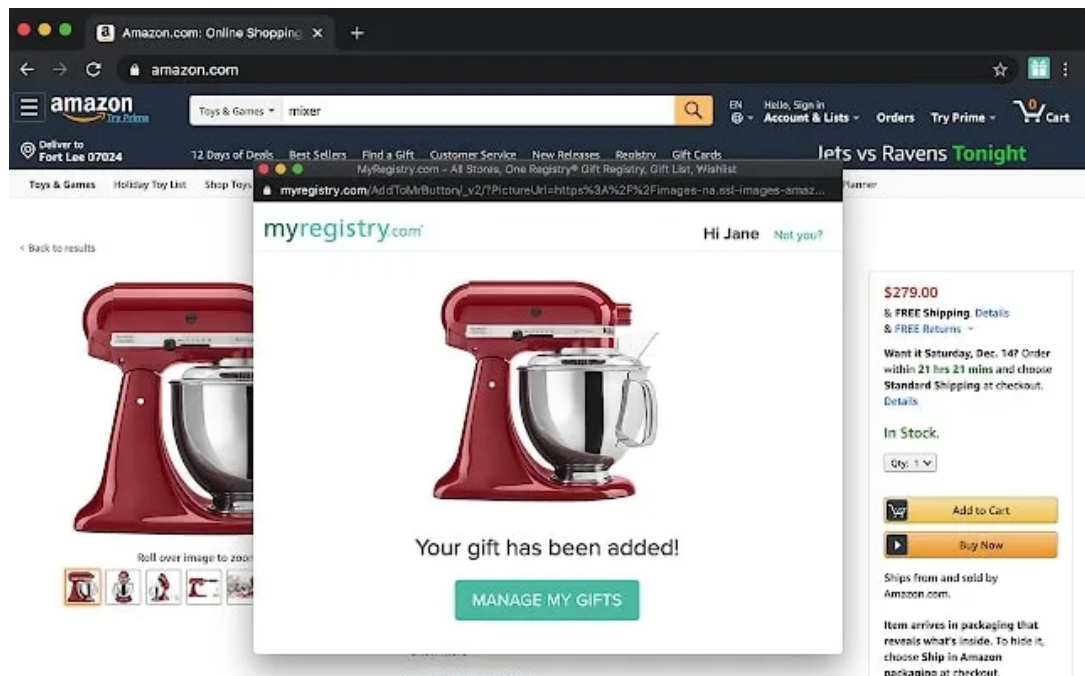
Amazon.com: Online Shopping ×
+
amazon.com
amazon Try Prime
Toys & Games ▾ mixer
EN
Hello, Sign in Account & Lists ▾
Orders
Try Prime ▾
0 Cart
Deliver to Fort Lee 07024
12 Days of Deals Best Sellers Find a Gift Customer Service New Releases Registry Gift Cards
Jets vs Ravens Tonight
Toys & Games Holiday Toy List Shop Toys
Planner
MyRegistry.com - All Stores, One Registry® Gift Registry, Gift List, Wishlist
myregistry.com/AddToMrButton/_v2/?PictureUrl=https%3A%2F%2Fimages-na.ssl-images-amaz...
< Back to results
myregistry.com
Hi Jane Not you?
Your gift has been added!
MANAGE MY GIFTS
Roll over image to zoom
$279.00
& FREE Shipping. Details
& FREE Returns ▾
Want it Saturday, Dec. 14? Order within 21 hrs 21 mins and choose Standard Shipping at checkout. Details
In Stock.
Qty: 1
Add to Cart
Buy Now
Ships from and sold by Amazon.com.
Item arrives in packaging that reveals what's inside. To hide it, choose Ship in Amazon packaging at checkout.